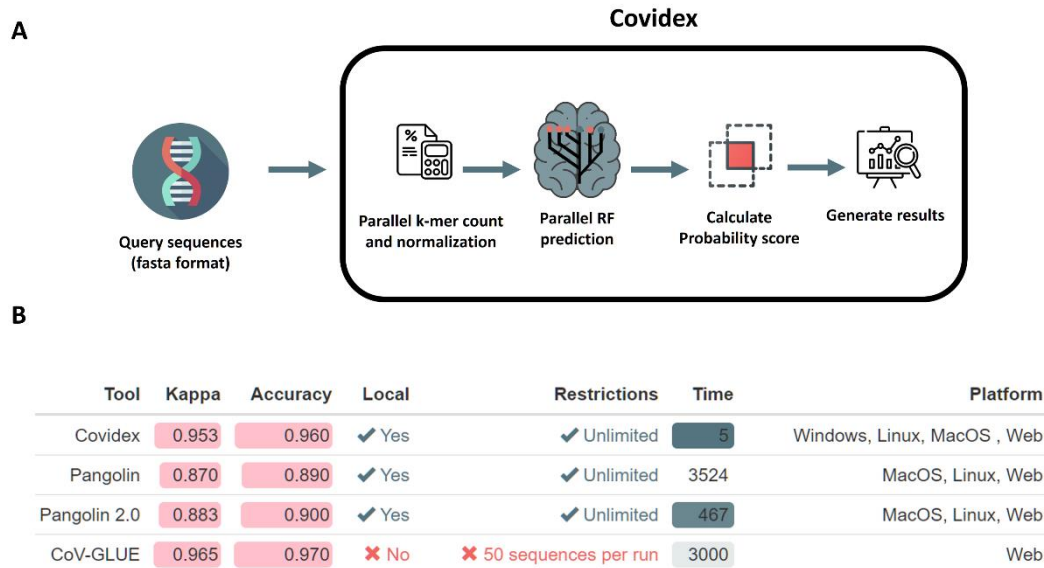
A

Covidex

Query sequences (fasta format)

Parallel k-mer count and normalization

Parallel RF prediction

Calculate Probability score

Generate results

B

| Tool | Kappa | Accuracy | Local | Restrictions | Time | Platform |
|---|---|---|---|---|---|---|
| Covidex | 0.953 | 0.960 | ✔ Yes | ✔ Unlimited | 5 | Windows, Linux, MacOS , Web |
| Pangolin | 0.870 | 0.890 | ✔ Yes | ✔ Unlimited | 3524 | MacOS, Linux, Web |
| Pangolin 2.0 | 0.883 | 0.900 | ✔ Yes | ✔ Unlimited | 467 | MacOS, Linux, Web |
| CoV-GLUE | 0.965 | 0.970 | ✖ No | ✖ 50 sequences per run | 3000 | Web |